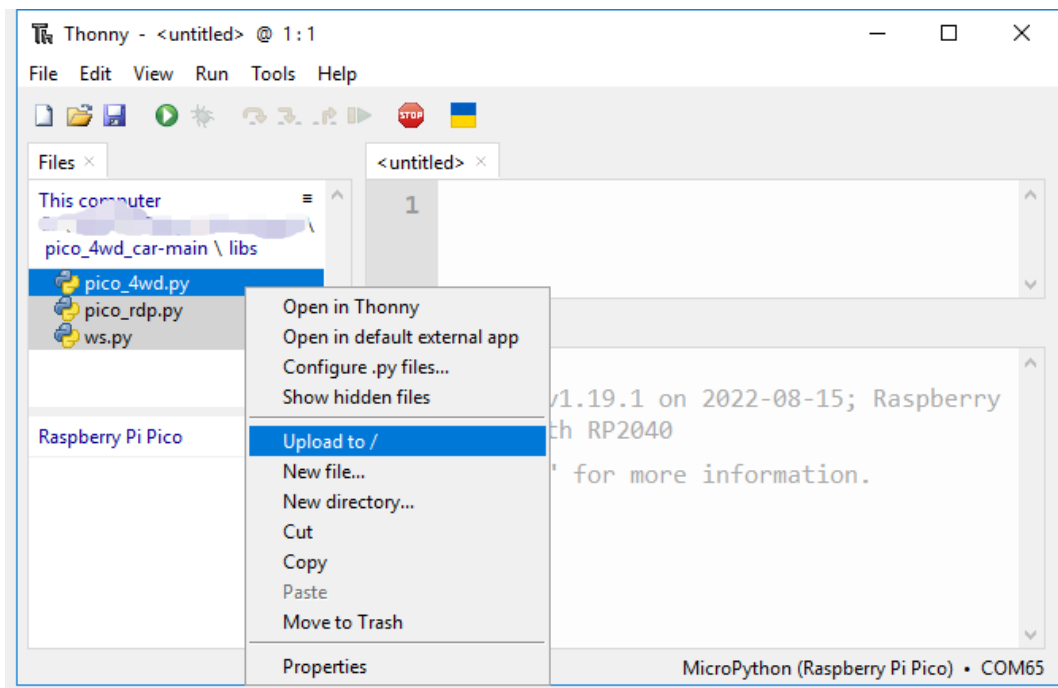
Thonny - <untitled> @ 1 : 1

File Edit View Run Tools Help

STOP

Files ×

This computer

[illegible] \

pico_4wd_car-main \ libs

pico_4wd.py
pico_rdp.py
ws.py

Raspberry Pi Pico

<untitled> ×

1

Open in Thonny
Open in default external app
Configure .py files...
Show hidden files
Upload to /
New file...
New directory...
Cut
Copy
Paste
Move to Trash
Properties

v1.19.1 on 2022-08-15; Raspberry
th RP2040
' for more information.

MicroPython (Raspberry Pi Pico) • COM65